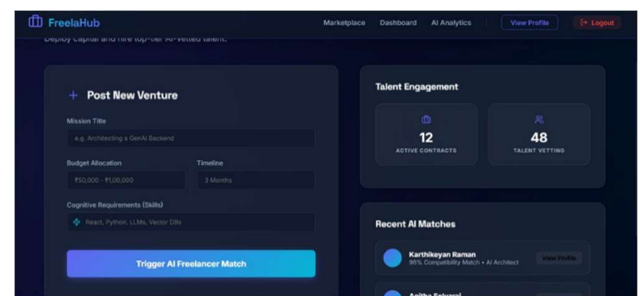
FreelaHub

Marketplace Dashboard AI Analytics View Profile Logout

Deploy capital and hire top-tier AI-vetted talent.

+ Post New Venture

Mission Title

e.g. Architecting a GenAI Backend

Budget Allocation

₹50,000 - ₹1,00,000

Timeline

3 Months

Cognitive Requirements (Skills)

React, Python, LLMs, Vector DBs

Trigger AI Freelancer Match

Talent Engagement

12

ACTIVE CONTRACTS

48

TALENT VETTING

Recent AI Matches

Karthikeyan Raman

98% Compatibility Match • AI Architect

View Profile

Anitha Selvaraj